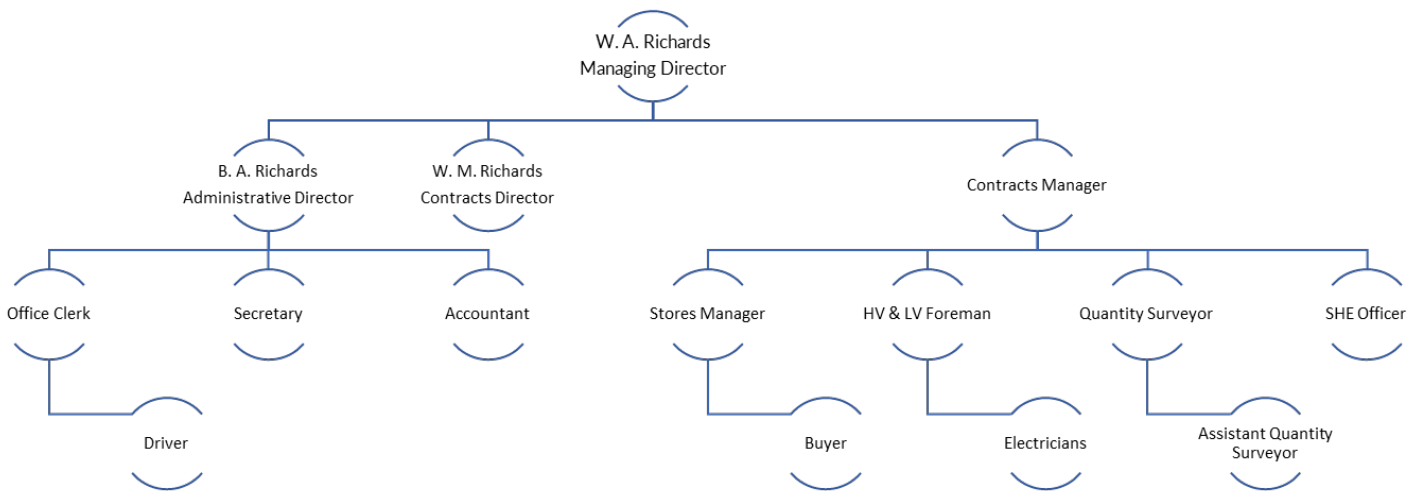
W. A. Richards
Managing Director

B. A. Richards
Administrative Director

W. M. Richards
Contracts Director

Contracts Manager

Office Clerk

Secretary

Accountant

Stores Manager

HV & LV Foreman

Quantity Surveyor

SHE Officer

Driver

Buyer

Electricians

Assistant Quantity Surveyor